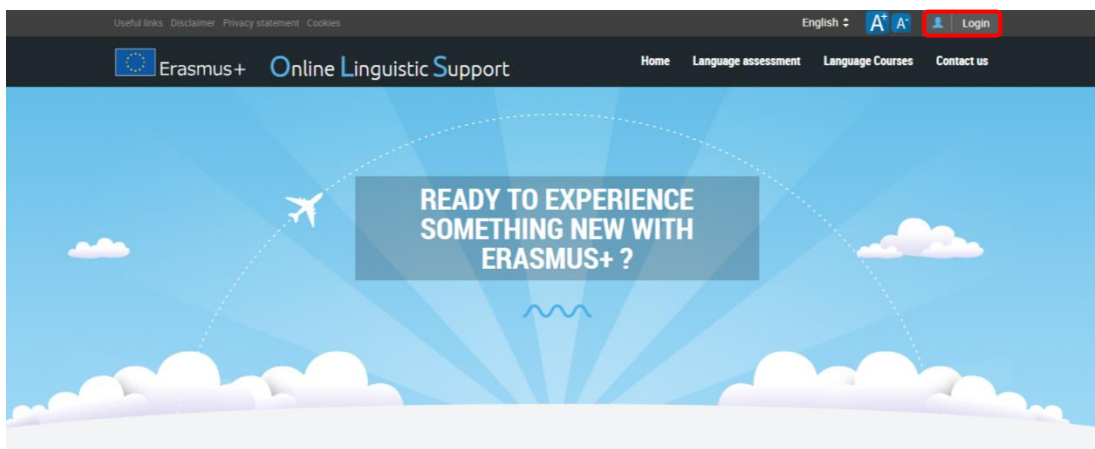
Useful links Disclaimer Privacy statement Cookies

English ⇕ A+ A- Login

Erasmus+ Online Linguistic Support

Home Language assessment Language Courses Contact us

READY TO EXPERIENCE SOMETHING NEW WITH ERASMUS+ ?